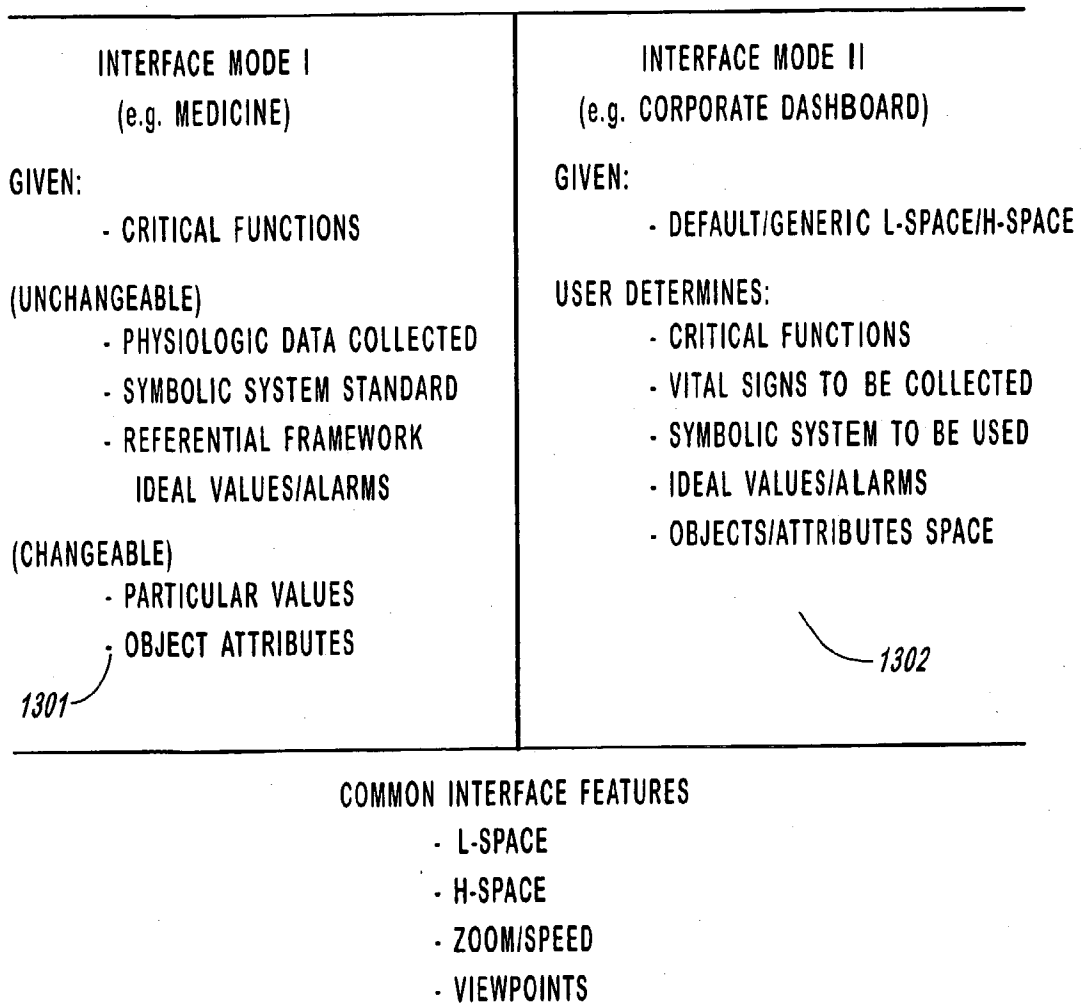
INTERFACE MODE I
(e.g. MEDICINE)

GIVEN:
- CRITICAL FUNCTIONS

(UNCHANGEABLE)
- PHYSIOLOGIC DATA COLLECTED
- SYMBOLIC SYSTEM STANDARD
- REFERENTIAL FRAMEWORK
IDEAL VALUES/ALARMS

(CHANGEABLE)
- PARTICULAR VALUES
- OBJECT ATTRIBUTES

1301

INTERFACE MODE II
(e.g. CORPORATE DASHBOARD)

GIVEN:
- DEFAULT/GENERIC L-SPACE/H-SPACE

USER DETERMINES:
- CRITICAL FUNCTIONS
- VITAL SIGNS TO BE COLLECTED
- SYMBOLIC SYSTEM TO BE USED
- IDEAL VALUES/ALARMS
- OBJECTS/ATTRIBUTES SPACE

1302

COMMON INTERFACE FEATURES
- L-SPACE
- H-SPACE
- ZOOM/SPEED
- VIEWPOINTS